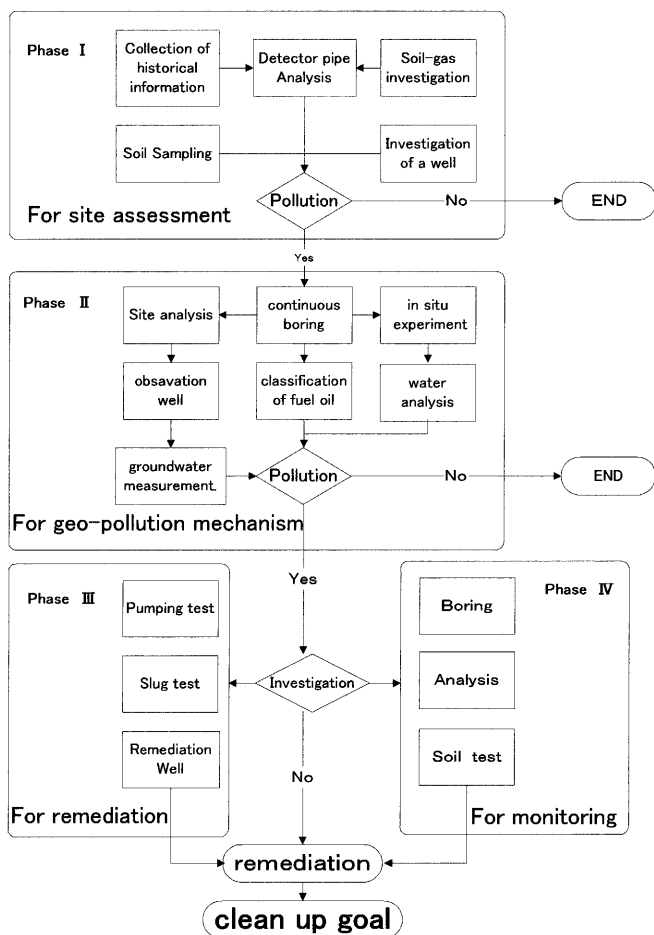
Phase Ⅰ

Collection of historical information

Detector pipe Analysis

Soil-gas investigation

Soil Sampling

Investigation of a well

Pollution

No

END

For site assessment

Yes

Phase Ⅱ

Site analysis

continuous boring

in situ experiment

obsavation well

classification of fuel oil

water analysis

groundwater measurement

Pollution

No

END

For geo-pollution mechanism

Yes

Phase Ⅲ

Pumping test

Slug test

Remediation Well

For remediation

Investigation

No

Phase Ⅳ

Boring

Analysis

Soil test

For monitoring

remediation

clean up goal